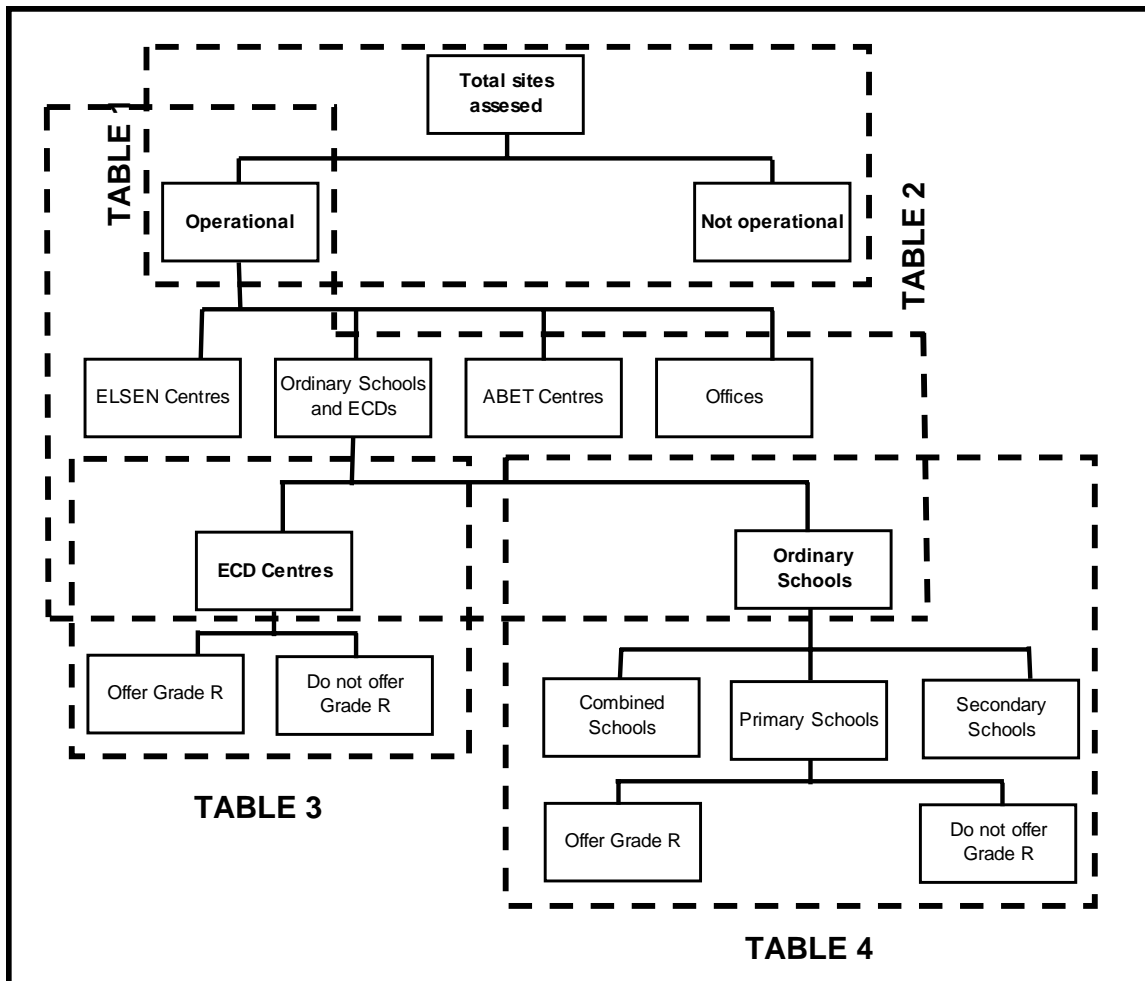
Total sites assesed

TABLE 1

Operational

Not operational

TABLE 2

ELSEN Centres

Ordinary Schools and ECDs

ABET Centres

Offices

ECD Centres

Ordinary Schools

Offer Grade R

Do not offer Grade R

TABLE 3

Combined Schools

Primary Schools

Secondary Schools

Offer Grade R

Do not offer Grade R

TABLE 4